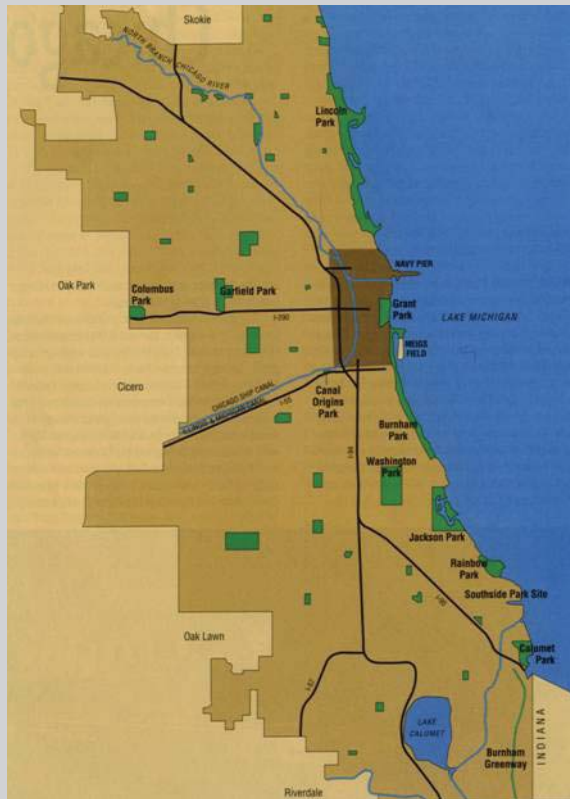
Skokie

NORTH BRANCH CHICAGO RIVER

Lincoln Park

NAVY PIER

Oak Park

Columbus Park

Garfield Park

I-290

Grant Park

LAKE MICHIGAN

MEIGS FIELD

Cicero

CHICAGO SHIP CANAL

ILLINOIS & MICHIGAN CANAL

I-55

Canal Origins Park

I-94

Burnham Park

Washington Park

Jackson Park

Rainbow Park

I-90

Southside Park Site

Oak Lawn

Calumet Park

I-57

LAKE CALUMET

Burnham Greenway

INDIANA

Riverdale